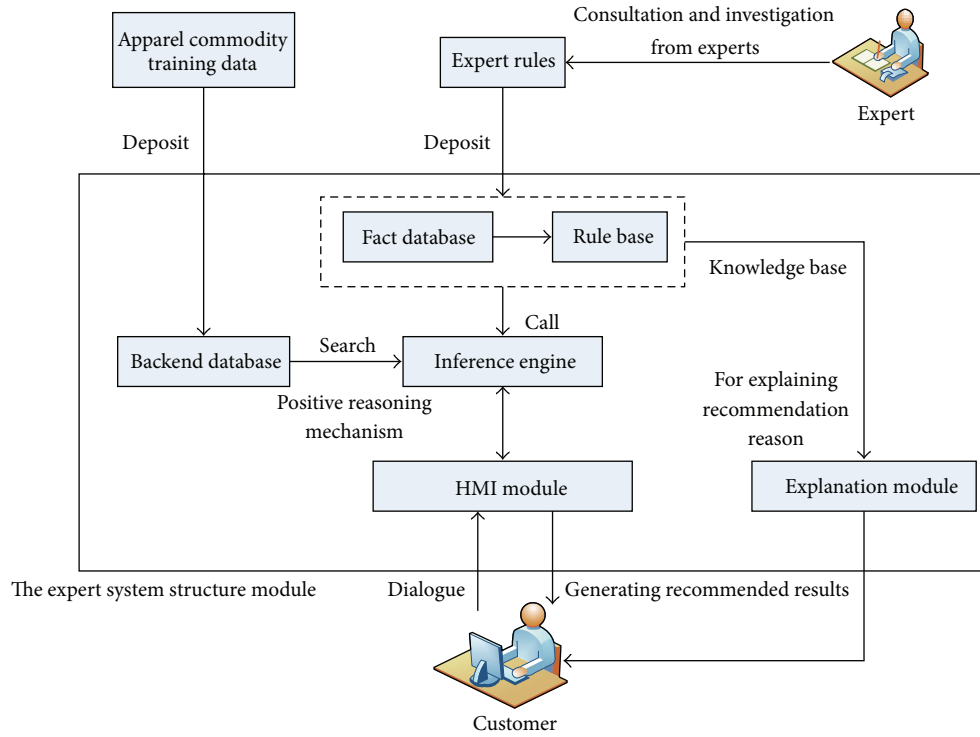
Apparel commodity training data

Consultation and investigation from experts

Expert rules

Expert

Deposit

Deposit

Fact database

Rule base

Knowledge base

Call

Backend database

Search

Inference engine

Positive reasoning mechanism

For explaining recommendation reason

HMI module

Explanation module

The expert system structure module

Dialogue

Generating recommended results

Customer